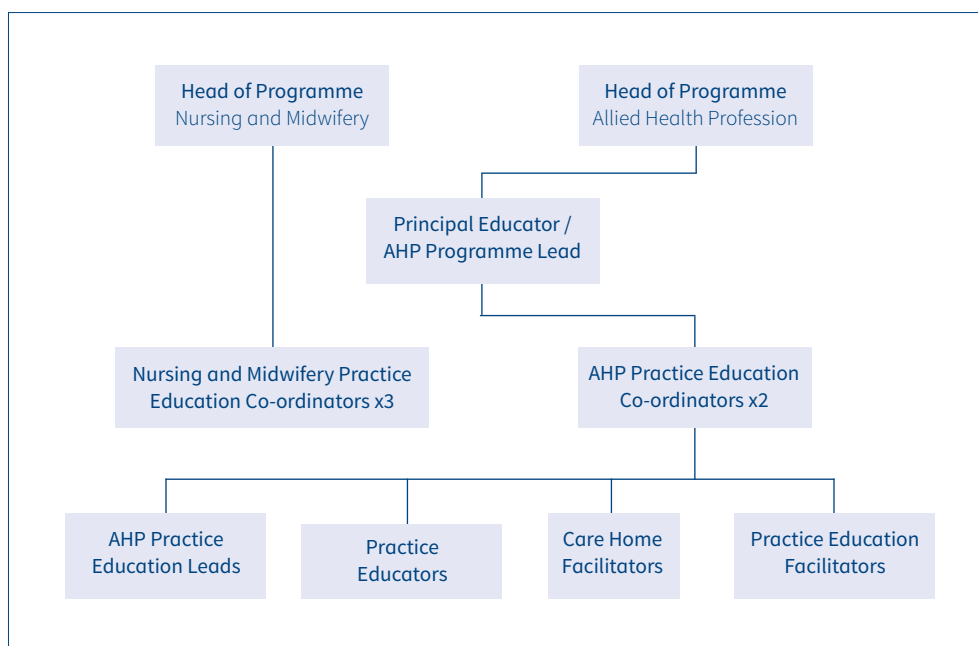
Head of Programme
Nursing and Midwifery

Head of Programme
Allied Health Profession

Principal Educator / AHP Programme Lead

Nursing and Midwifery Practice Education Co-ordinators x3

AHP Practice Education Co-ordinators x2

AHP Practice Education Leads

Practice Educators

Care Home Facilitators

Practice Education Facilitators